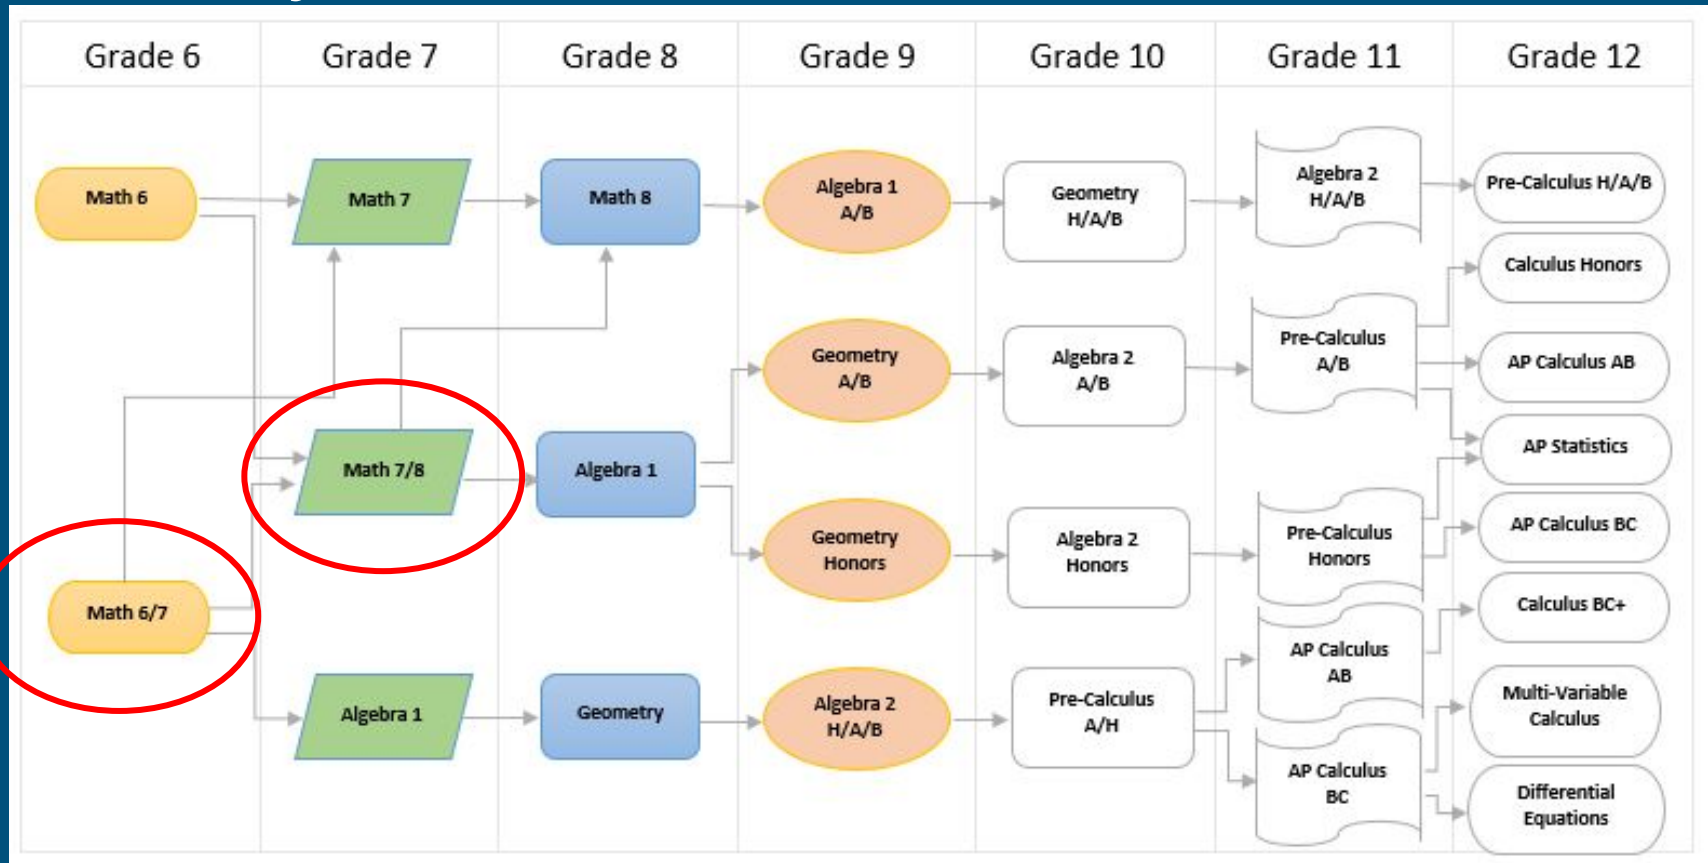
| Grade 6 | Grade 7 | Grade 8 | Grade 9 | Grade 10 | Grade 11 | Grade 12 |
|---|---|---|---|---|---|---|

Math 6
Math 7
Math 8
Algebra 1 A/B
Geometry H/A/B
Algebra 2 H/A/B
Pre-Calculus H/A/B
Calculus Honors
Geometry A/B
Algebra 2 A/B
Pre-Calculus A/B
AP Calculus AB
AP Statistics
Math 7/8
Algebra 1
Geometry Honors
Algebra 2 Honors
Pre-Calculus Honors
AP Calculus BC
Calculus BC+
Math 6/7
Algebra 1
Geometry
Algebra 2 H/A/B
Pre-Calculus A/H
AP Calculus AB
AP Calculus BC
Multi-Variable Calculus
Differential Equations